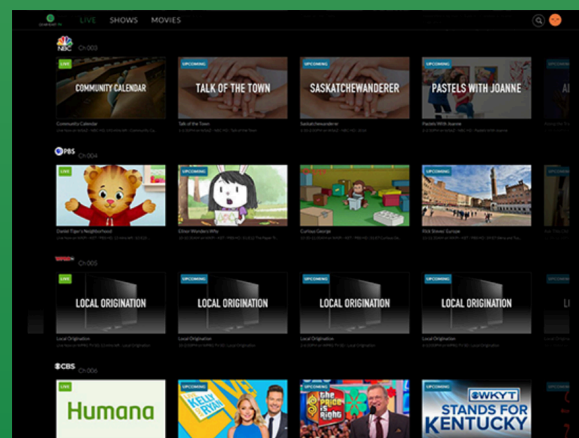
LIVE SHOWS MOVIES

NBC CH 003

LIVE
COMMUNITY CALENDAR
Community Calendar

UPCOMING
TALK OF THE TOWN
Talk of the Town

UPCOMING
SASKATCHEWANDERER
Saskatchewanderer

UPCOMING
PASTELS WITH JOANNE
Pastels With Joanne

PBS CH 004

LIVE
Daniel Tiger's Neighborhood

UPCOMING
Citizen Wonders Why

UPCOMING
Curious George

UPCOMING
Rick Steves' Europe

CH 005

LIVE
LOCAL ORIGINATION
Local Origination

UPCOMING
LOCAL ORIGINATION
Local Origination

UPCOMING
LOCAL ORIGINATION
Local Origination

UPCOMING
LOCAL ORIGINATION
Local Origination

CBS CH 006

LIVE
Humana

UPCOMING
LIVE KELLY AND RYAN

UPCOMING

UPCOMING
THE PRICE IS RIGHT

UPCOMING
WKYT
STANDS FOR KENTUCKY